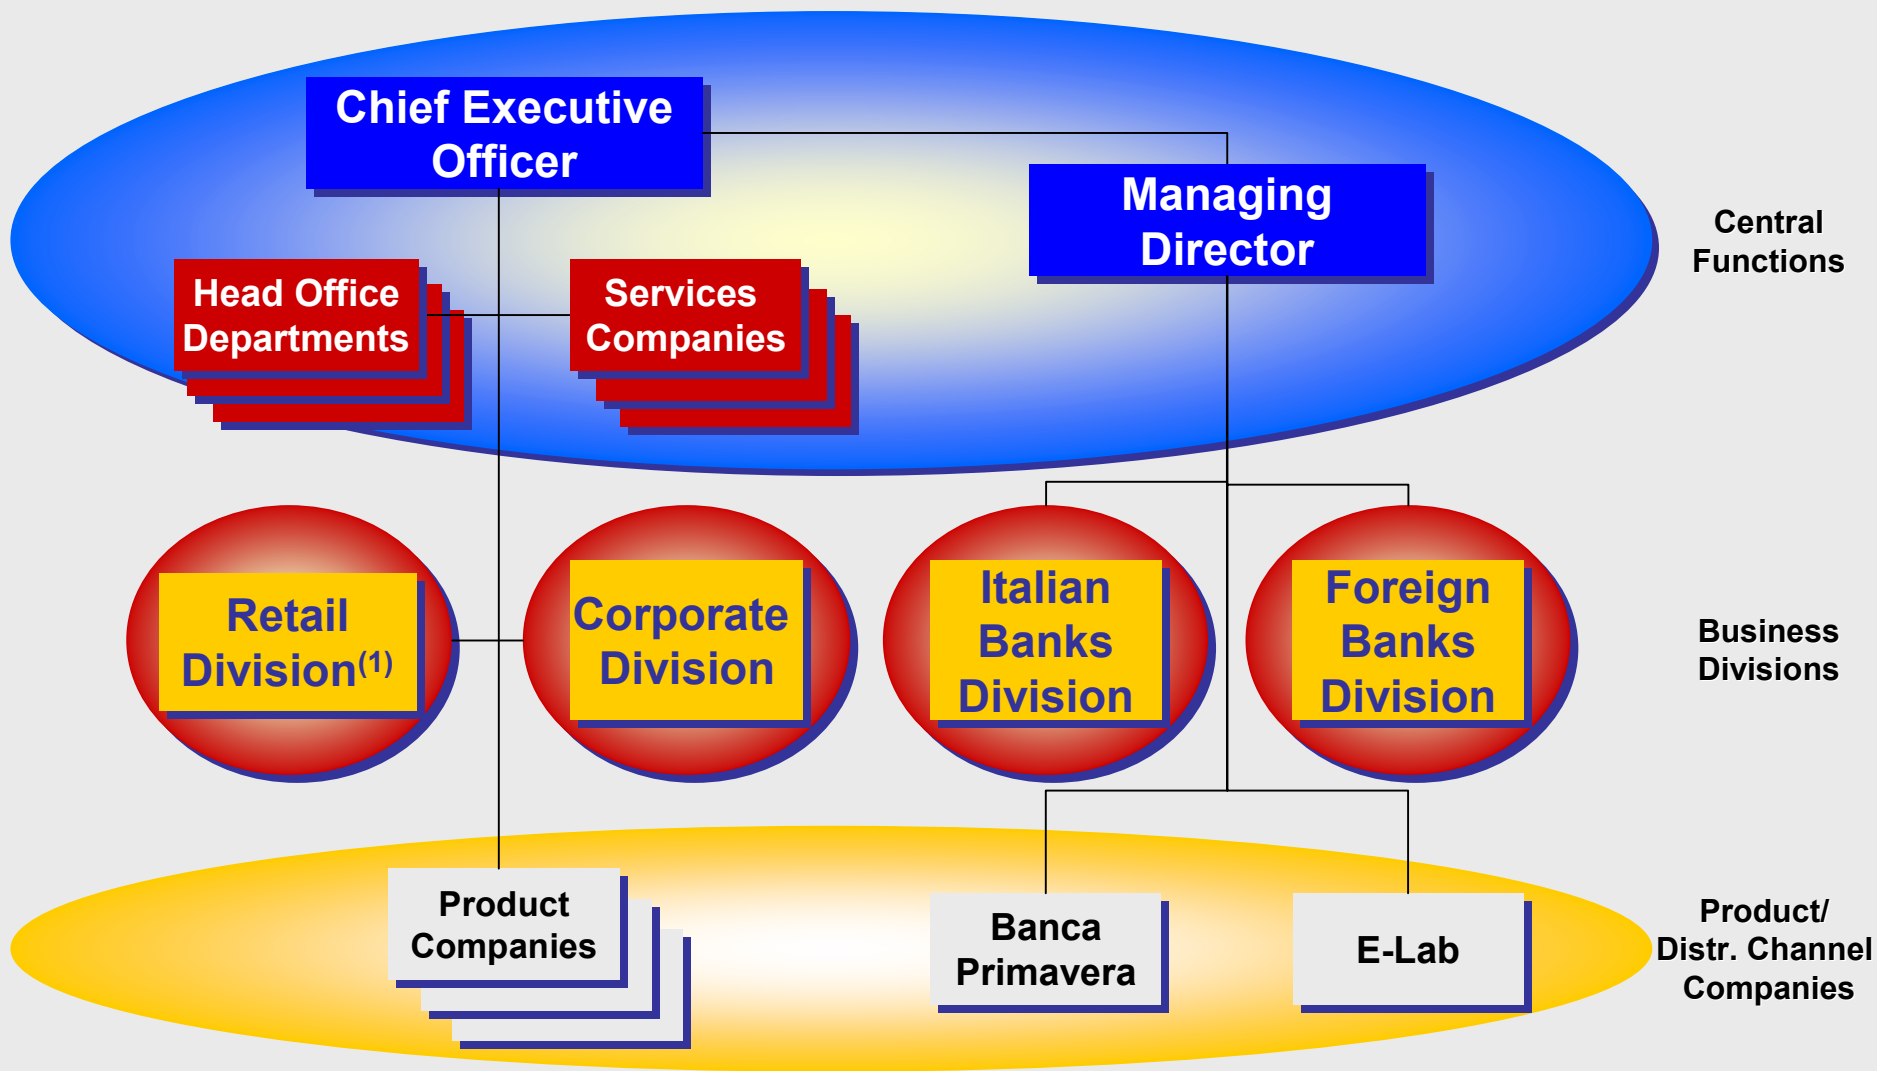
Chief Executive Officer

Managing Director

Central Functions

Head Office Departments

Services Companies

Retail Division$^{(1)}$

Corporate Division

Italian Banks Division

Foreign Banks Division

Business Divisions

Product Companies

Banca Primavera

E-Lab

Product/ Distr. Channel Companies